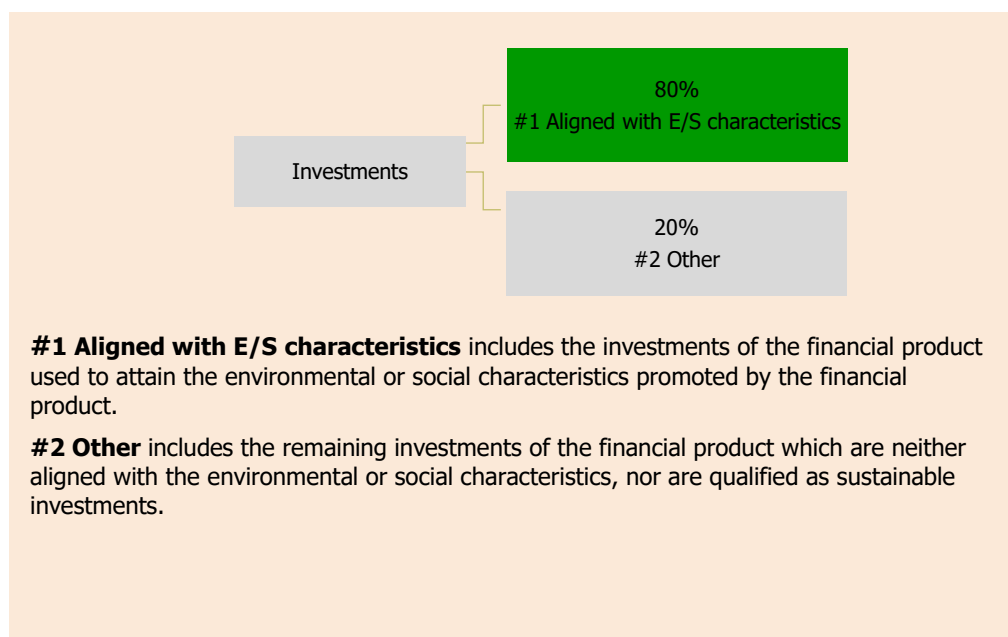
Investments

80%
#1 Aligned with E/S characteristics

20%
#2 Other

**#1 Aligned with E/S characteristics** includes the investments of the financial product used to attain the environmental or social characteristics promoted by the financial product.

**#2 Other** includes the remaining investments of the financial product which are neither aligned with the environmental or social characteristics, nor are qualified as sustainable investments.